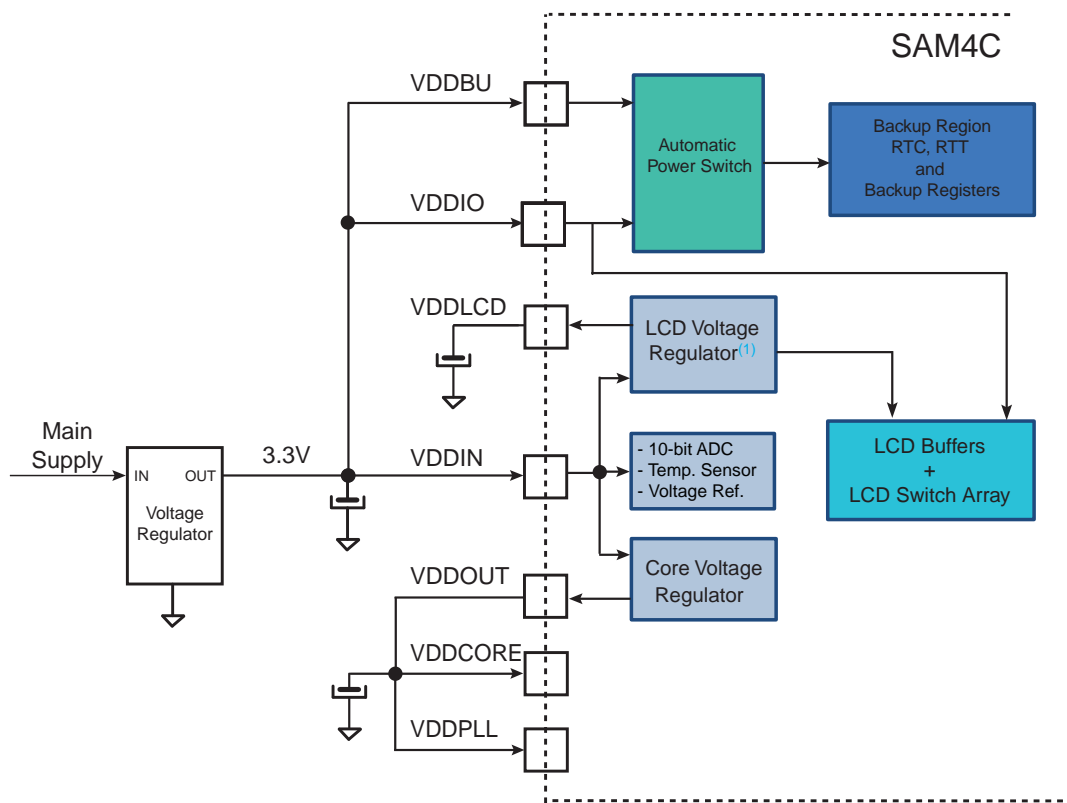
SAM4C

VDDBU

Automatic Power Switch

Backup Region RTC, RTT and Backup Registers

VDDIO

VDDLCD

LCD Voltage Regulator$^{(1)}$

Main Supply

IN

OUT

Voltage Regulator

3.3V

VDDIN

- 10-bit ADC
- Temp. Sensor
- Voltage Ref.

LCD Buffers + LCD Switch Array

Core Voltage Regulator

VDDOUT

VDDCORE

VDDPLL